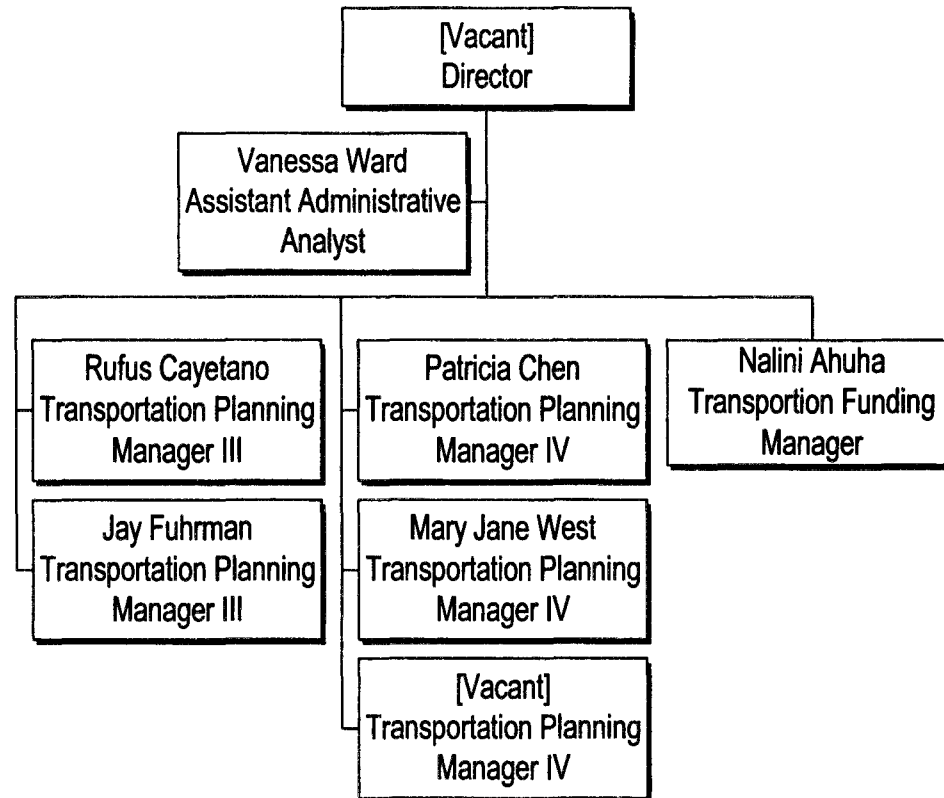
[Vacant]
Director

Vanessa Ward
Assistant Administrative Analyst

Rufus Cayetano
Transportation Planning Manager III

Jay Fuhrman
Transportation Planning Manager III

Patricia Chen
Transportation Planning Manager IV

Mary Jane West
Transportation Planning Manager IV

[Vacant]
Transportation Planning Manager IV

Nalini Ahuha
Transportion Funding Manager